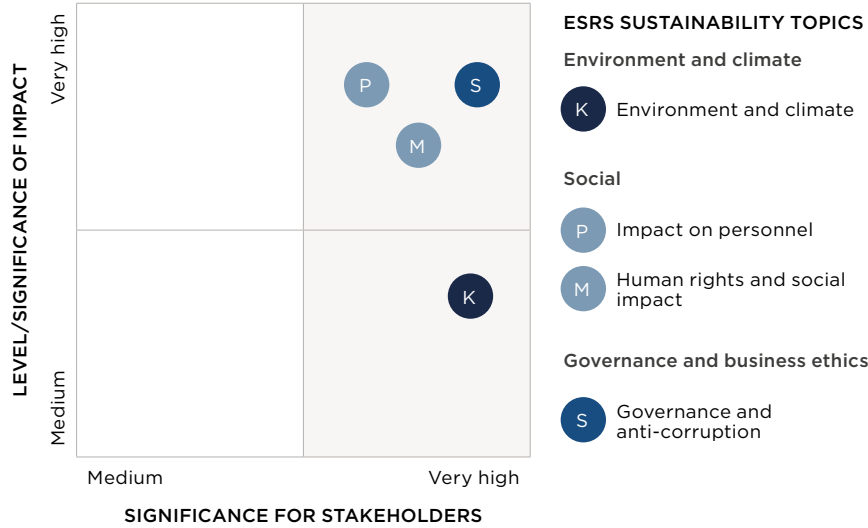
LEVEL/SIGNIFICANCE OF IMPACT

Very high

Medium

P

S

M

K

Medium

Very high

SIGNIFICANCE FOR STAKEHOLDERS

ESRS SUSTAINABILITY TOPICS

Environment and climate

K Environment and climate

Social

P Impact on personnel

M Human rights and social impact

Governance and business ethics

S Governance and anti-corruption